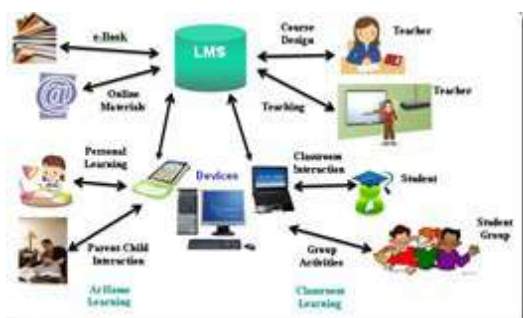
e-Book

LMS

Course Design

Teacher

Online Materials

Teaching

Teacher

Personal Learning

Devices

Classroom Interaction

Student

Parent Child Interaction

Group Activities

Student Group

At Home Learning

Classroom Learning